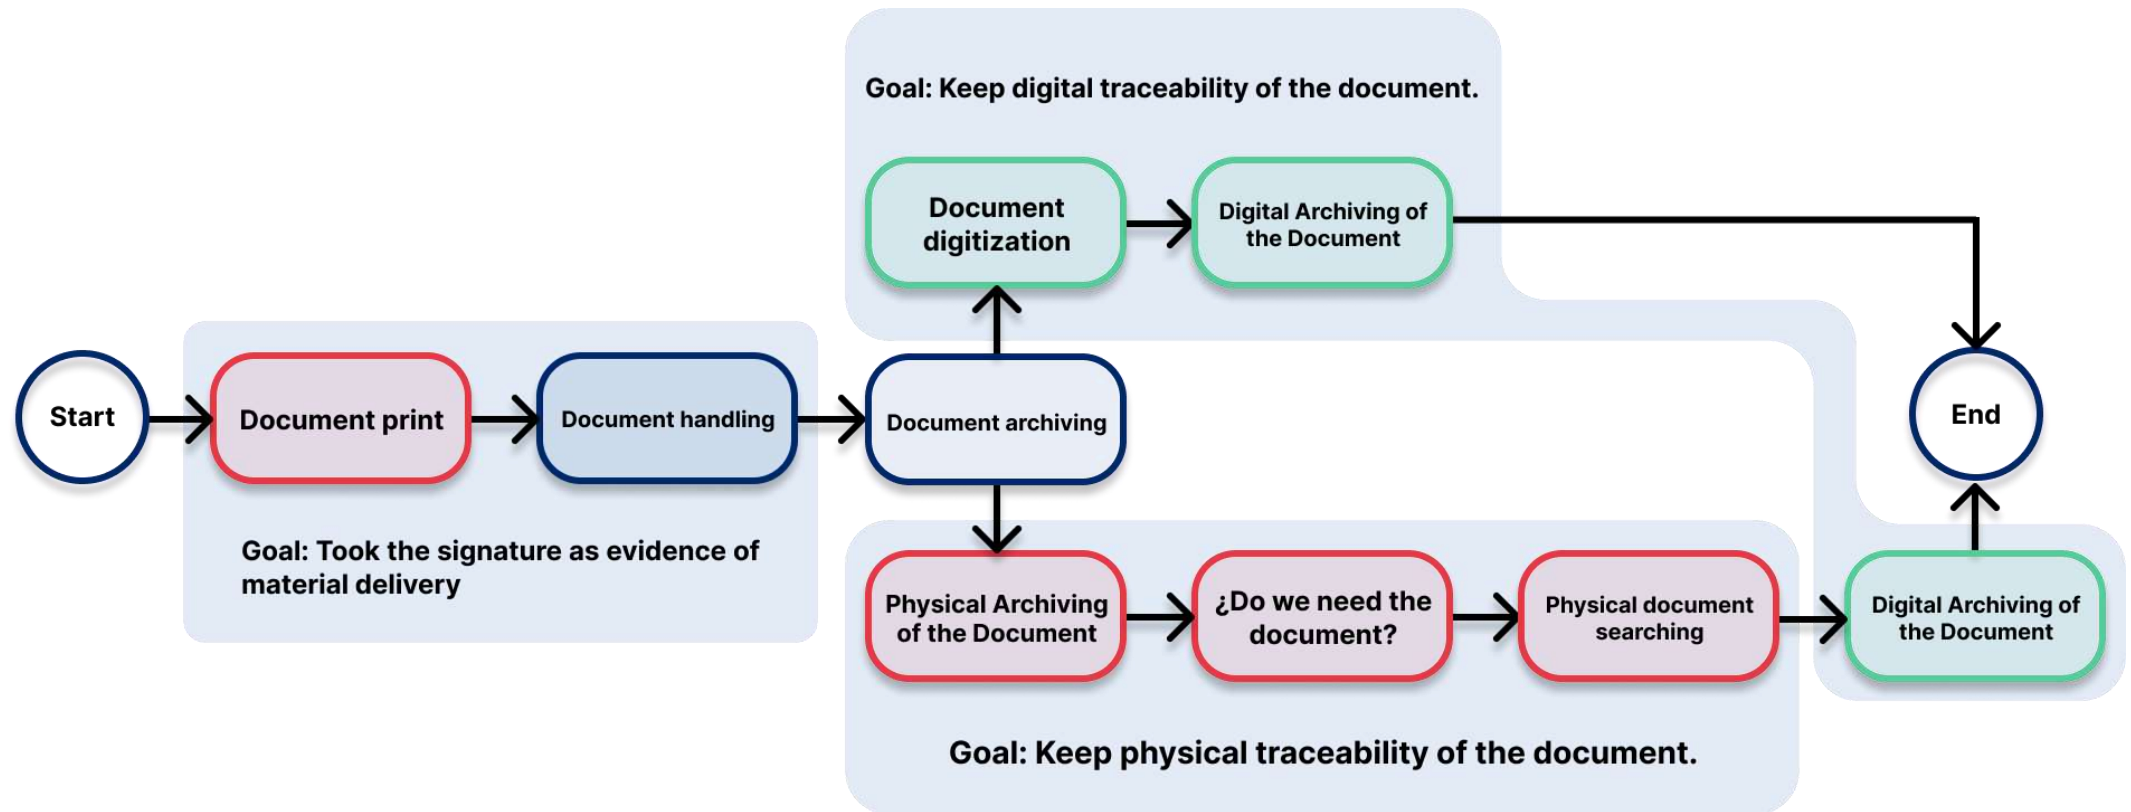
Goal: Keep digital traceability of the document.

Document digitization

Digital Archiving of the Document

Start

Document print

Document handling

Document archiving

End

Goal: Took the signature as evidence of material delivery

Physical Archiving of the Document

¿Do we need the document?

Physical document searching

Digital Archiving of the Document

Goal: Keep physical traceability of the document.